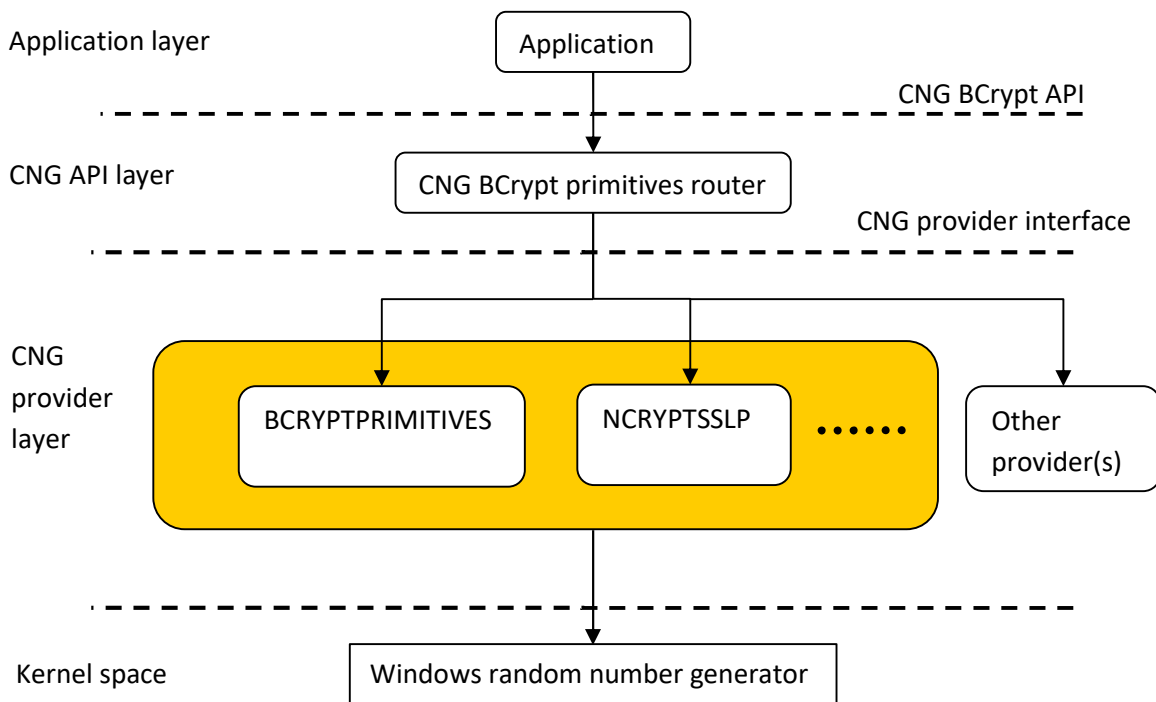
Application layer

Application

CNG BCrypt API

CNG API layer

CNG BCrypt primitives router

CNG provider interface

CNG provider layer

BCRYPTPRIMITIVES

NCRYPTSSLP

......

Other provider(s)

Kernel space

Windows random number generator